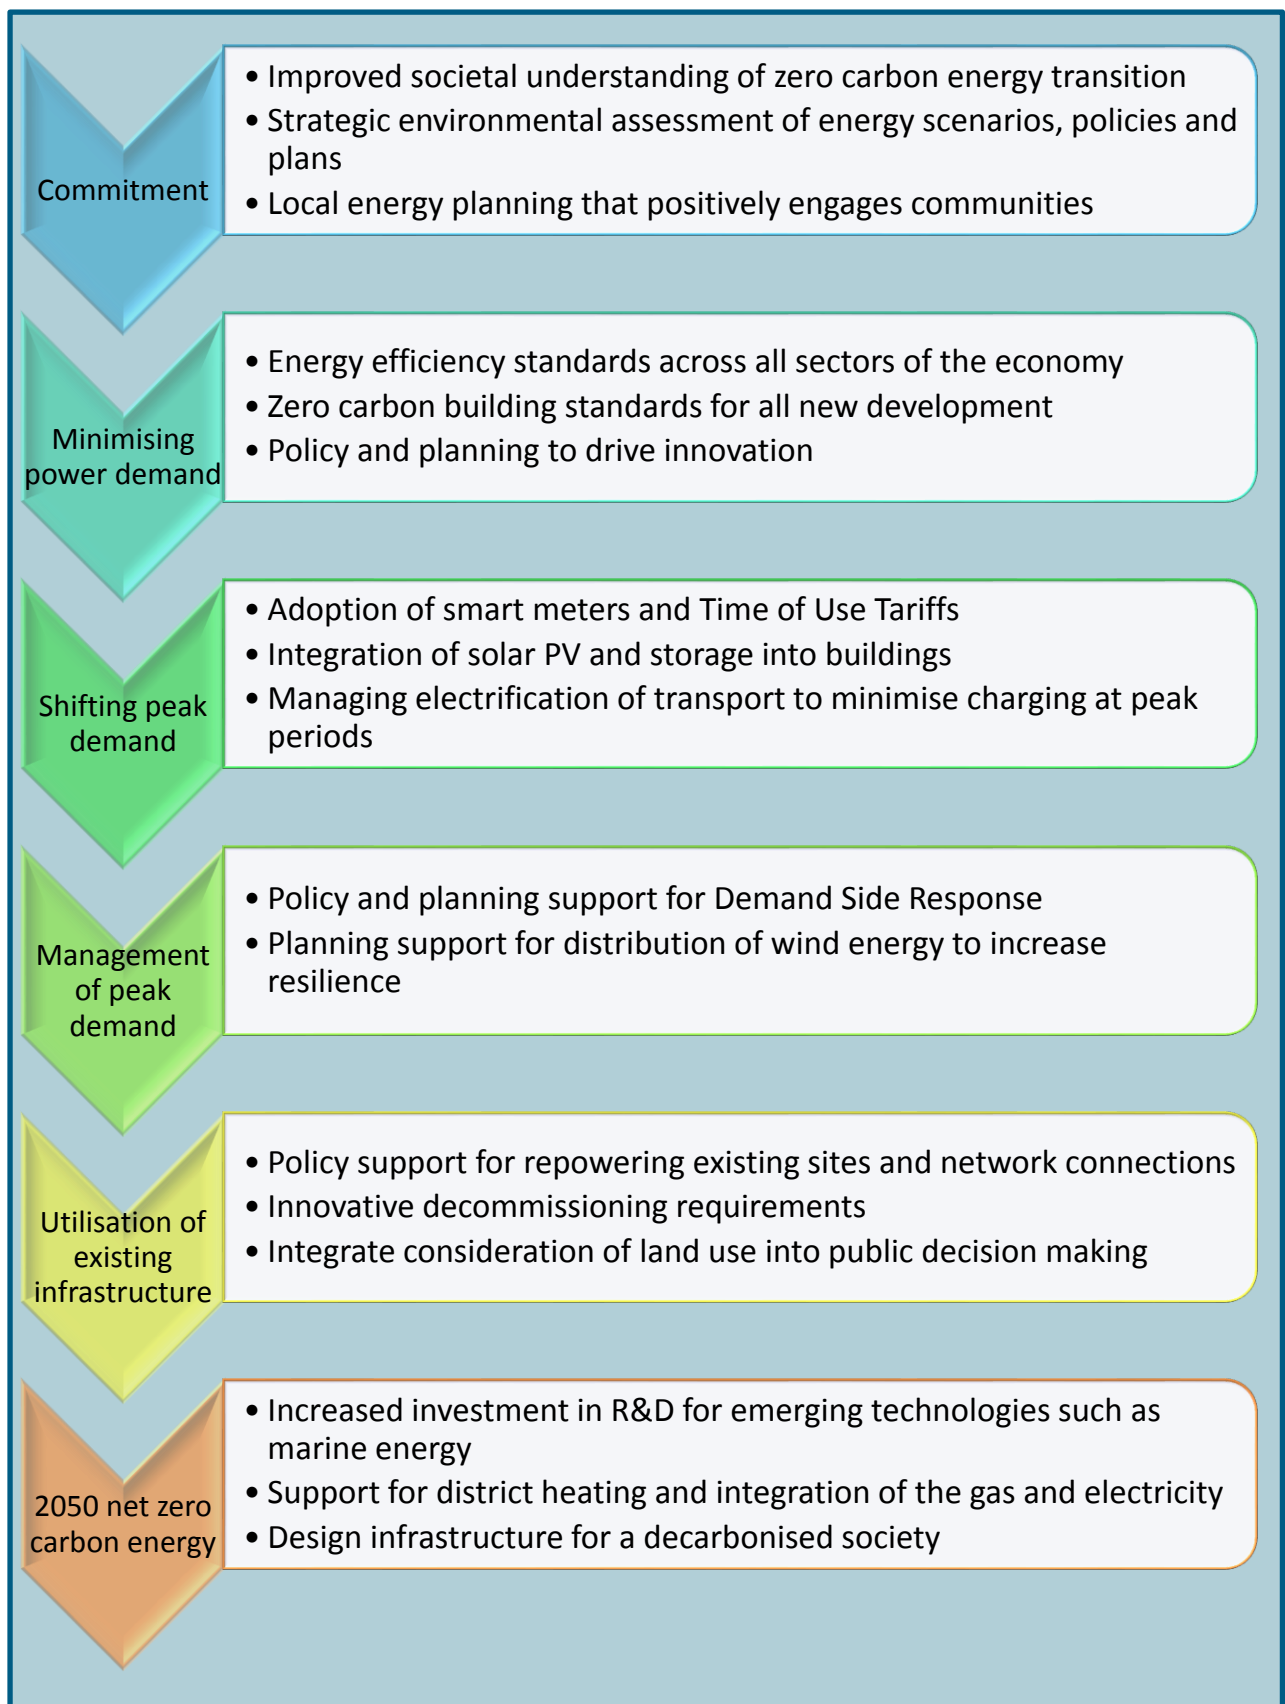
Commitment

• Improved societal understanding of zero carbon energy transition
• Strategic environmental assessment of energy scenarios, policies and plans
• Local energy planning that positively engages communities

Minimising power demand

• Energy efficiency standards across all sectors of the economy
• Zero carbon building standards for all new development
• Policy and planning to drive innovation

Shifting peak demand

• Adoption of smart meters and Time of Use Tariffs
• Integration of solar PV and storage into buildings
• Managing electrification of transport to minimise charging at peak periods

Management of peak demand

• Policy and planning support for Demand Side Response
• Planning support for distribution of wind energy to increase resilience

Utilisation of existing infrastructure

• Policy support for repowering existing sites and network connections
• Innovative decommissioning requirements
• Integrate consideration of land use into public decision making

2050 net zero carbon energy

• Increased investment in R&D for emerging technologies such as marine energy
• Support for district heating and integration of the gas and electricity
• Design infrastructure for a decarbonised society